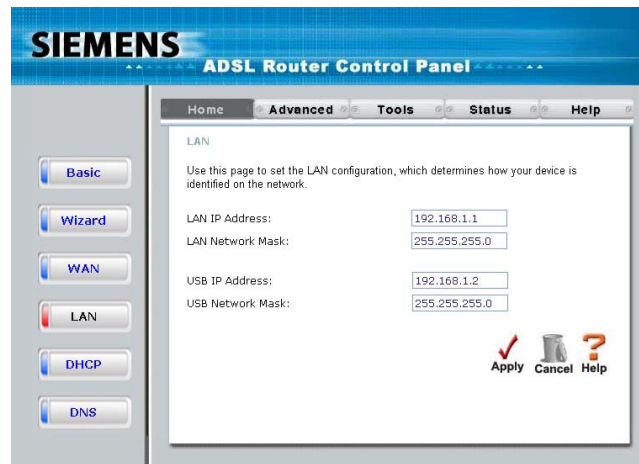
SIEMENS

ADSL Router Control Panel

Home Advanced Tools Status Help

Basic

Wizard

WAN

LAN

DHCP

DNS

LAN

Use this page to set the LAN configuration, which determines how your device is identified on the network.

LAN IP Address: 192.168.1.1

LAN Network Mask: 255.255.255.0

USB IP Address: 192.168.1.2

USB Network Mask: 255.255.255.0

Apply Cancel Help